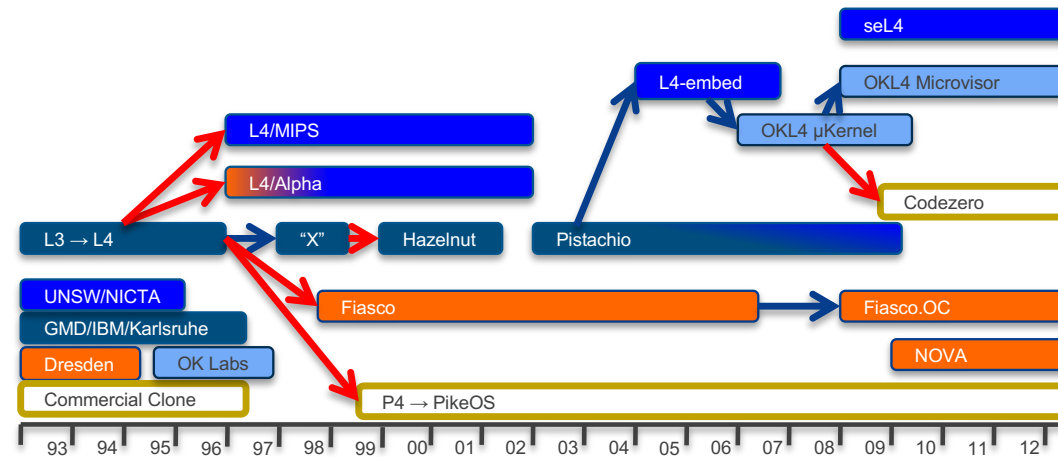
seL4

L4-embed

OKL4 Microvisor

L4/MIPS

OKL4 µKernel

L4/Alpha

Codezero

L3 → L4

"X"

Hazelnut

Pistachio

UNSW/NICTA

GMD/IBM/Karlsruhe

Fiasco

Fiasco.OC

Dresden

OK Labs

NOVA

Commercial Clone

P4 → PikeOS

93 94 95 96 97 98 99 00 01 02 03 04 05 06 07 08 09 10 11 12